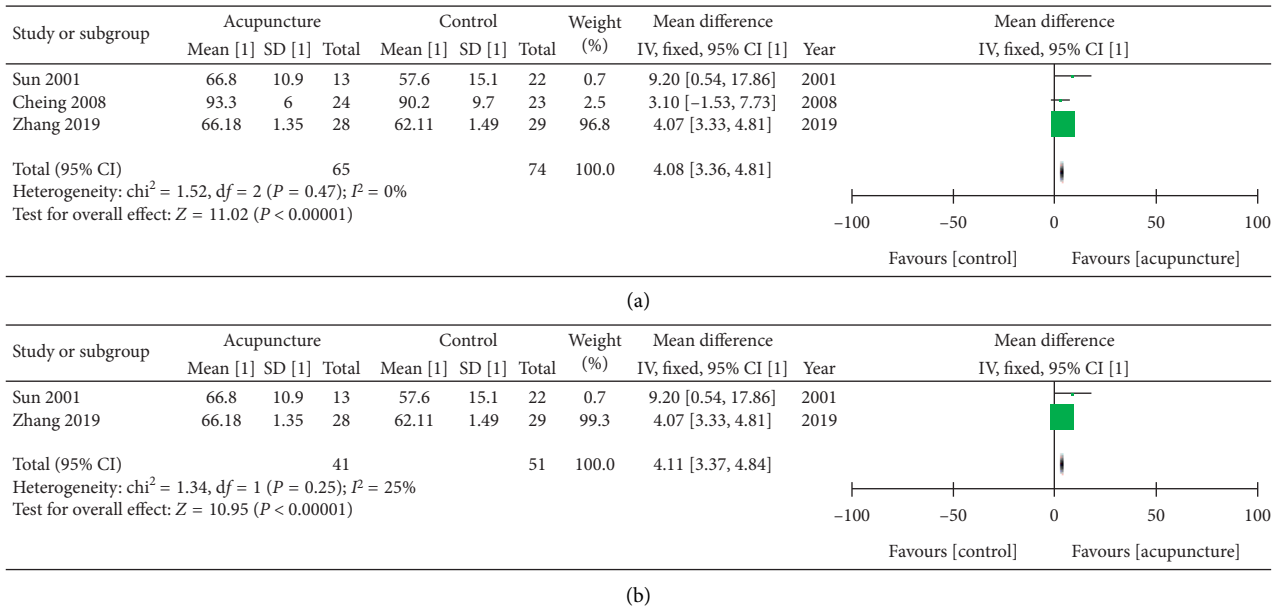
| Study or subgroup | Acupuncture Mean [1] | Acupuncture SD [1] | Acupuncture Total | Control Mean [1] | Control SD [1] | Control Total | Weight (%) | Mean difference IV, fixed, 95% CI [1] | Year |
|---|---|---|---|---|---|---|---|---|---|
| Sun 2001 | 66.8 | 10.9 | 13 | 57.6 | 15.1 | 22 | 0.7 | 9.20 [0.54, 17.86] | 2001 |
| Cheing 2008 | 93.3 | 6 | 24 | 90.2 | 9.7 | 23 | 2.5 | 3.10 [−1.53, 7.73] | 2008 |
| Zhang 2019 | 66.18 | 1.35 | 28 | 62.11 | 1.49 | 29 | 96.8 | 4.07 [3.33, 4.81] | 2019 |
| Total (95% CI) | | | 65 | | | 74 | 100.0 | 4.08 [3.36, 4.81] | |

Heterogeneity: $chi^2 = 1.52$, d$f = 2$ ($P = 0.47$); $I^2 = 0\%$
Test for overall effect: $Z = 11.02$ ($P < 0.00001$)

Mean difference
IV, fixed, 95% CI [1]

−100 −50 0 50 100

Favours [control] Favours [acupuncture]

(a)

| Study or subgroup | Acupuncture Mean [1] | Acupuncture SD [1] | Acupuncture Total | Control Mean [1] | Control SD [1] | Control Total | Weight (%) | Mean difference IV, fixed, 95% CI [1] | Year |
|---|---|---|---|---|---|---|---|---|---|
| Sun 2001 | 66.8 | 10.9 | 13 | 57.6 | 15.1 | 22 | 0.7 | 9.20 [0.54, 17.86] | 2001 |
| Zhang 2019 | 66.18 | 1.35 | 28 | 62.11 | 1.49 | 29 | 99.3 | 4.07 [3.33, 4.81] | 2019 |
| Total (95% CI) | | | 41 | | | 51 | 100.0 | 4.11 [3.37, 4.84] | |

Heterogeneity: $chi^2 = 1.34$, d$f = 1$ ($P = 0.25$); $I^2 = 25\%$
Test for overall effect: $Z = 10.95$ ($P < 0.00001$)

Mean difference
IV, fixed, 95% CI [1]

−100 −50 0 50 100

Favours [control] Favours [acupuncture]

(b)